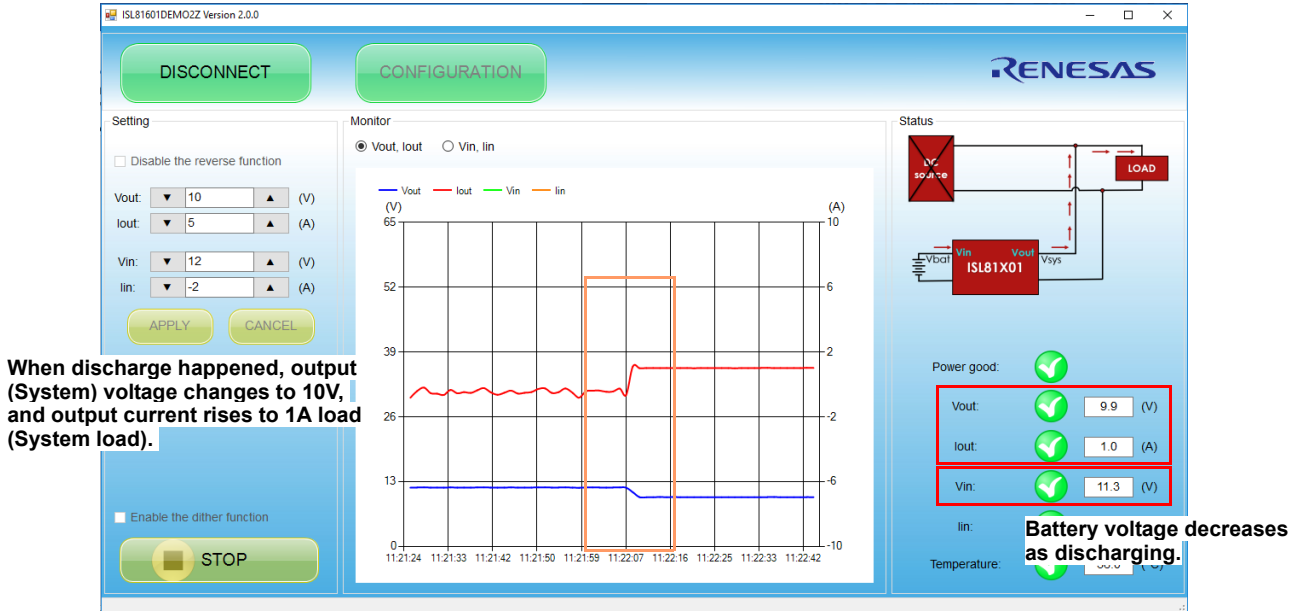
ISL81601DEMO2Z Version 2.0.0

DISCONNECT

CONFIGURATION

RENESAS

Setting

Disable the reverse function

Vout: 10 (V)
Iout: 5 (A)

Vin: 12 (V)
Iin: -2 (A)

APPLY

CANCEL

Enable the dither function

STOP

Monitor

Vout, Iout

Vin, Iin

Vout Iout Vin Iin

(V)

(A)

65

52

39

26

13

0

10

6

2

-2

-6

-10

11:21:24 11:21:33 11:21:42 11:21:50 11:21:59 11:22:07 11:22:16 11:22:25 11:22:33 11:22:42

Status

DC source

LOAD

Vin Vout

Vbat

Vsys

ISL81X01

Power good:

Vout: 9.9 (V)

Iout: 1.0 (A)

Vin: 11.3 (V)

Iin:

Temperature: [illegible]

When discharge happened, output (System) voltage changes to 10V, and output current rises to 1A load (System load).

Battery voltage decreases as discharging.